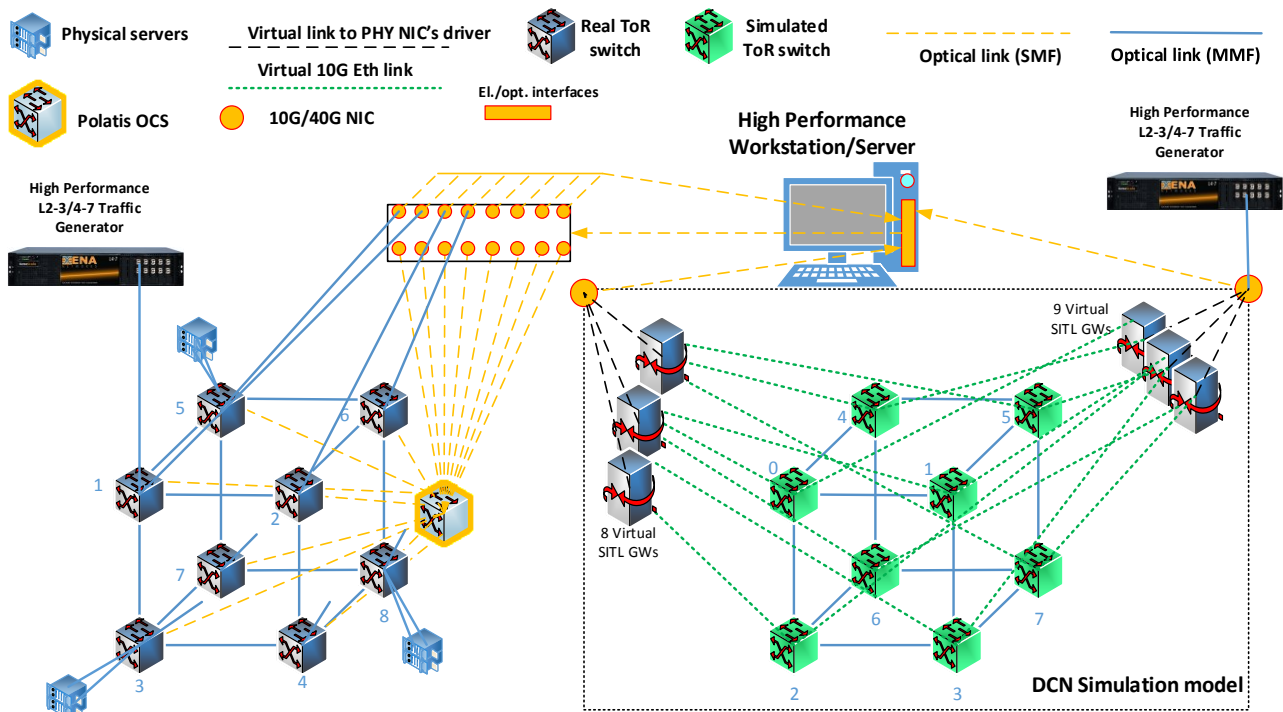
Physical servers

Virtual link to PHY NIC's driver

Real ToR switch

Simulated ToR switch

Optical link (SMF)

Optical link (MMF)

Virtual 10G Eth link

Polatis OCS

10G/40G NIC

El./opt. interfaces

High Performance Workstation/Server

High Performance L2-3/4-7 Traffic Generator

High Performance L2-3/4-7 Traffic Generator

5

6

1

2

7

8

3

4

9 Virtual SITL GWs

8 Virtual SITL GWs

4

5

0

1

6

7

2

3

DCN Simulation model